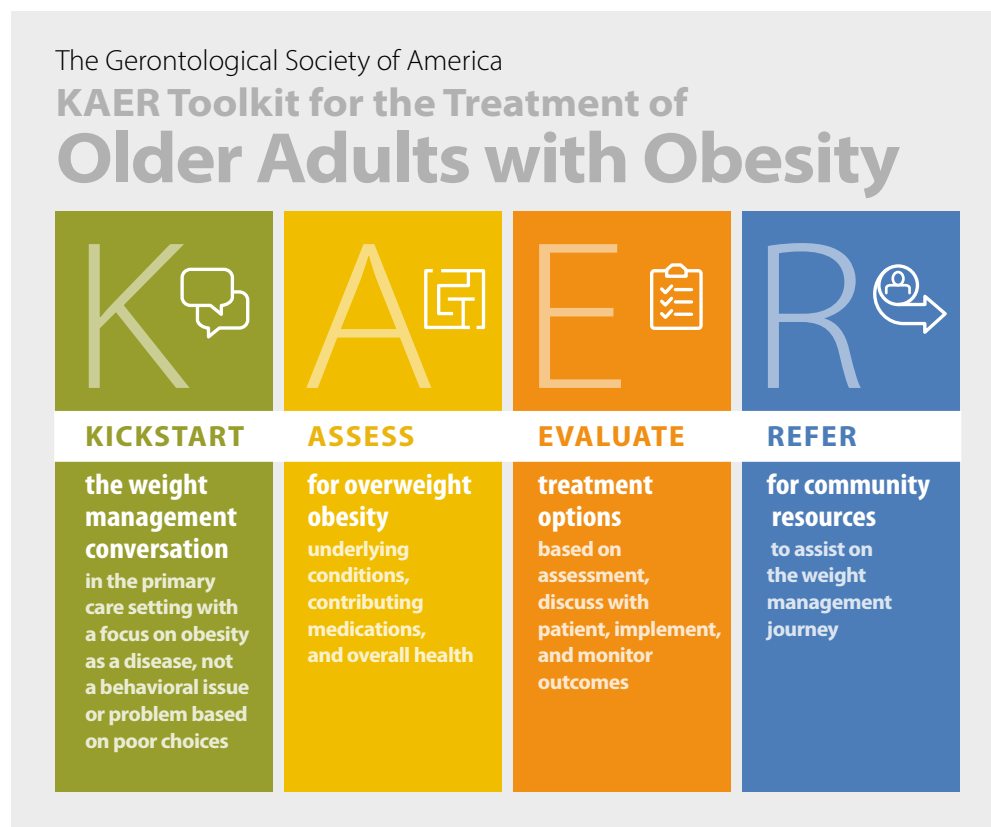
The Gerontological Society of America

KAER Toolkit for the Treatment of

Older Adults with Obesity

K

KICKSTART

the weight management conversation

in the primary care setting with a focus on obesity as a disease, not a behavioral issue or problem based on poor choices

A

ASSESS

for overweight obesity

underlying conditions, contributing medications, and overall health

E

EVALUATE

treatment options

based on assessment, discuss with patient, implement, and monitor outcomes

R

REFER

for community resources

to assist on the weight management journey